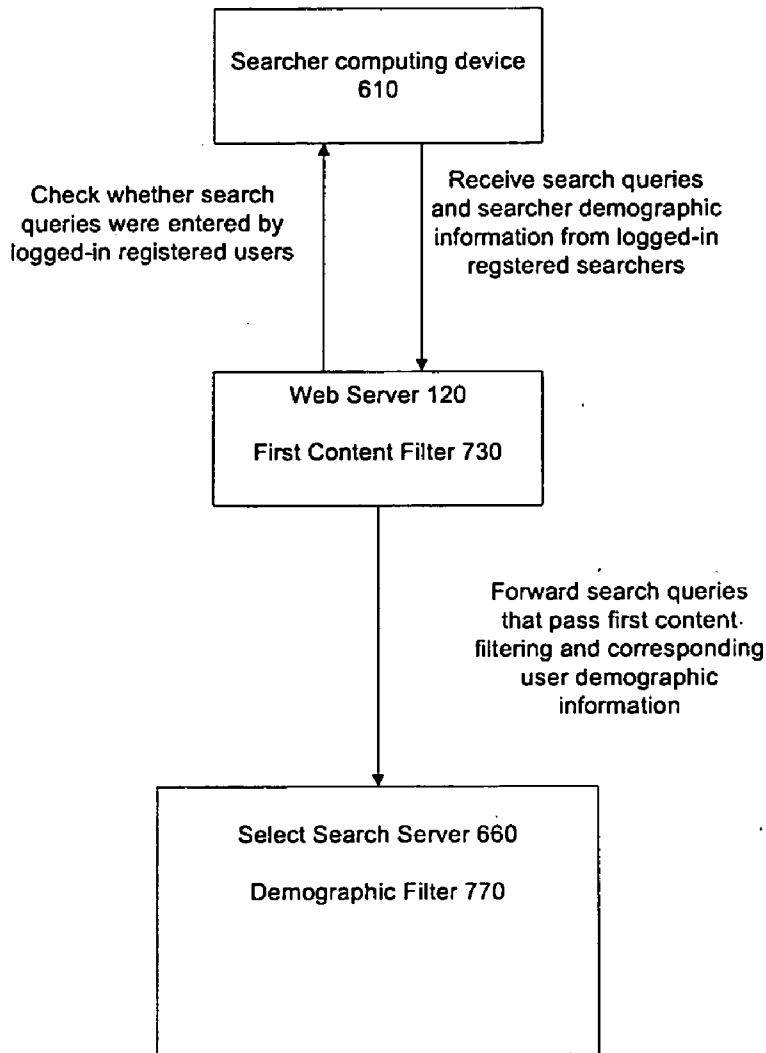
Searcher computing device 610

Check whether search queries were entered by logged-in registered users

Receive search queries and searcher demographic information from logged-in regstered searchers

Web Server 120

First Content Filter 730

Forward search queries that pass first content filtering and corresponding user demographic information

Select Search Server 660

Demographic Filter 770